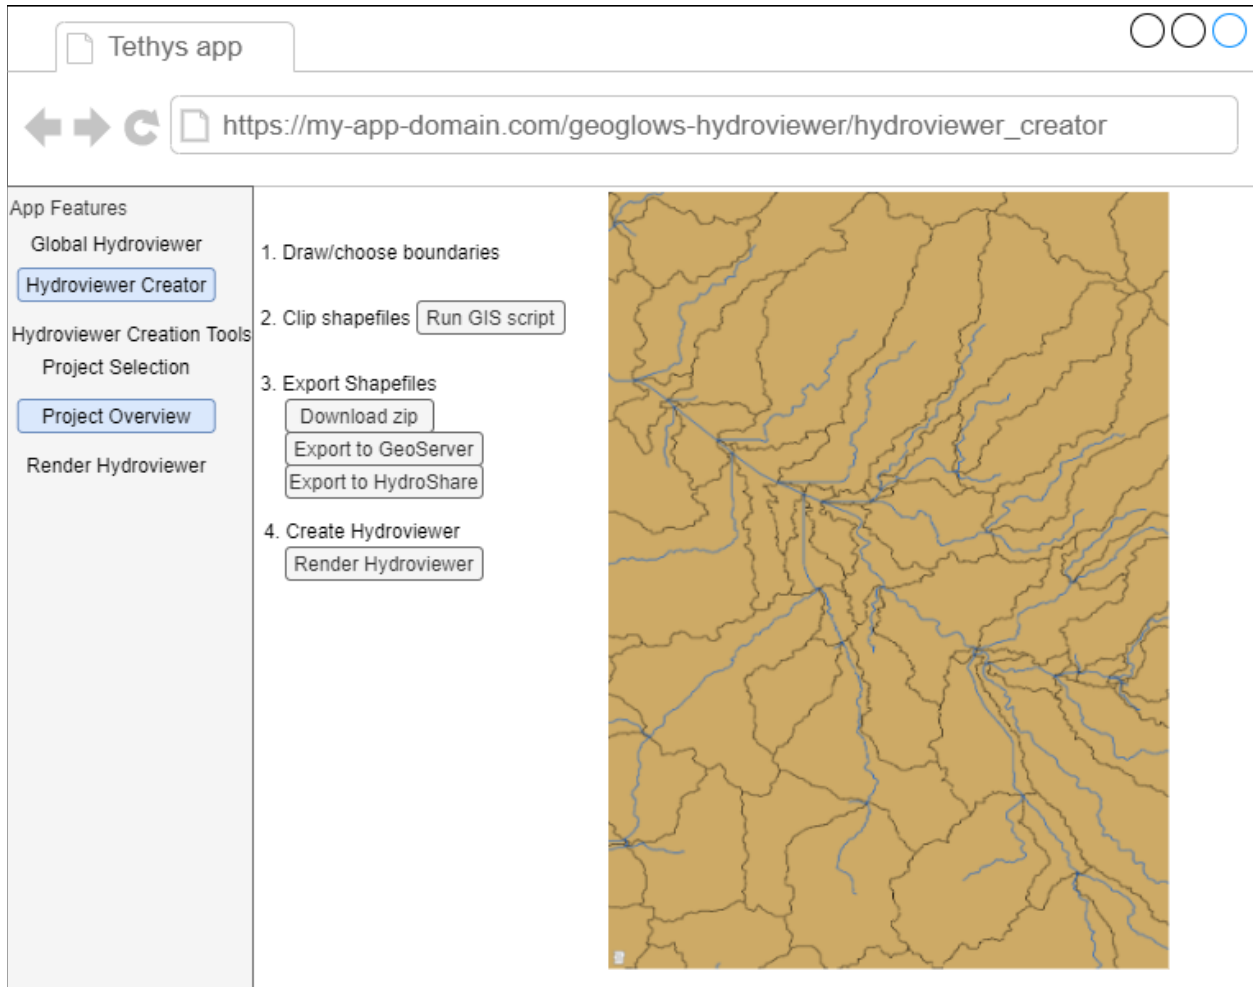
Tethys app

https://my-app-domain.com/geoglows-hydroviewer/hydroviewer_creator

App Features

Global Hydroviewer

Hydroviewer Creator

Hydroviewer Creation Tools

Project Selection

Project Overview

Render Hydroviewer

1. Draw/choose boundaries

2. Clip shapefiles Run GIS script

3. Export Shapefiles

Download zip

Export to GeoServer

Export to HydroShare

4. Create Hydroviewer

Render Hydroviewer